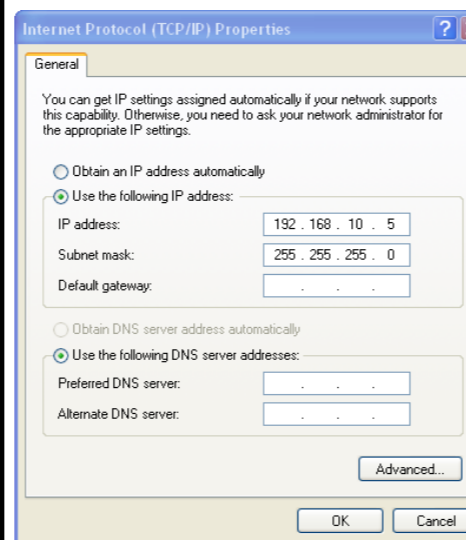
Internet Protocol (TCP/IP) Properties

?

General

You can get IP settings assigned automatically if your network supports this capability. Otherwise, you need to ask your network administrator for the appropriate IP settings.

Obtain an IP address automatically

Use the following IP address:

IP address: 192 . 168 . 10 . 5

Subnet mask: 255 . 255 . 255 . 0

Default gateway: . . .

Obtain DNS server address automatically

Use the following DNS server addresses:

Preferred DNS server: . . .

Alternate DNS server: . . .

Advanced...

OK

Cancel